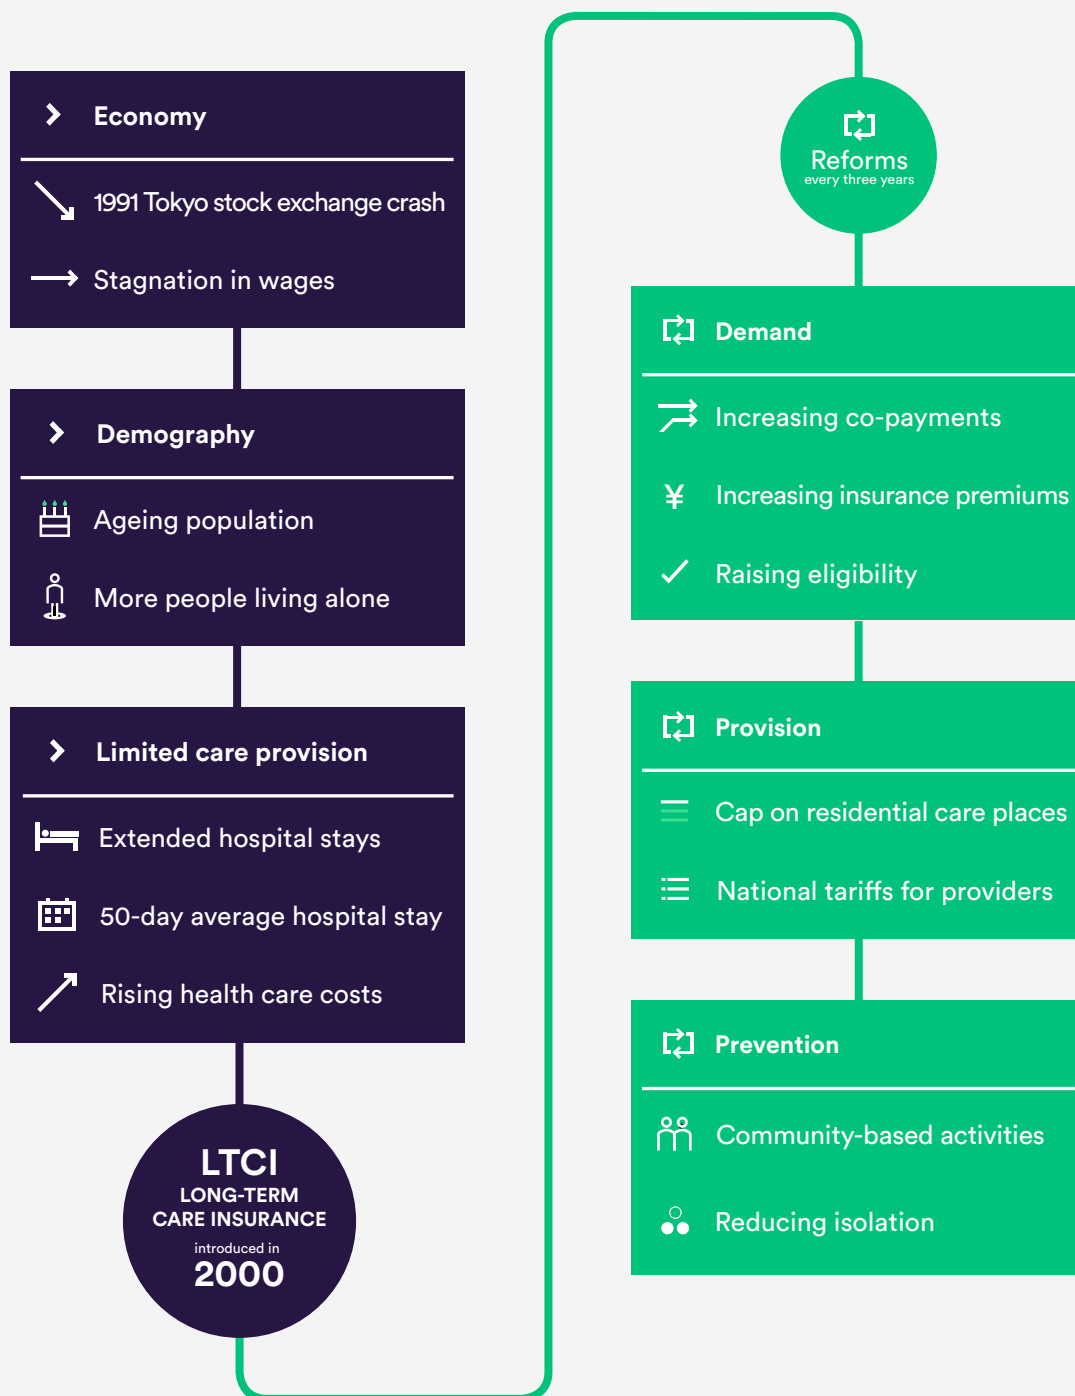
Economy

1991 Tokyo stock exchange crash

Stagnation in wages

Demography

Ageing population

More people living alone

Limited care provision

Extended hospital stays

50-day average hospital stay

Rising health care costs

LTCI
LONG-TERM CARE INSURANCE
introduced in
2000

Reforms
every three years

Demand

Increasing co-payments

Increasing insurance premiums

Raising eligibility

Provision

Cap on residential care places

National tariffs for providers

Prevention

Community-based activities

Reducing isolation